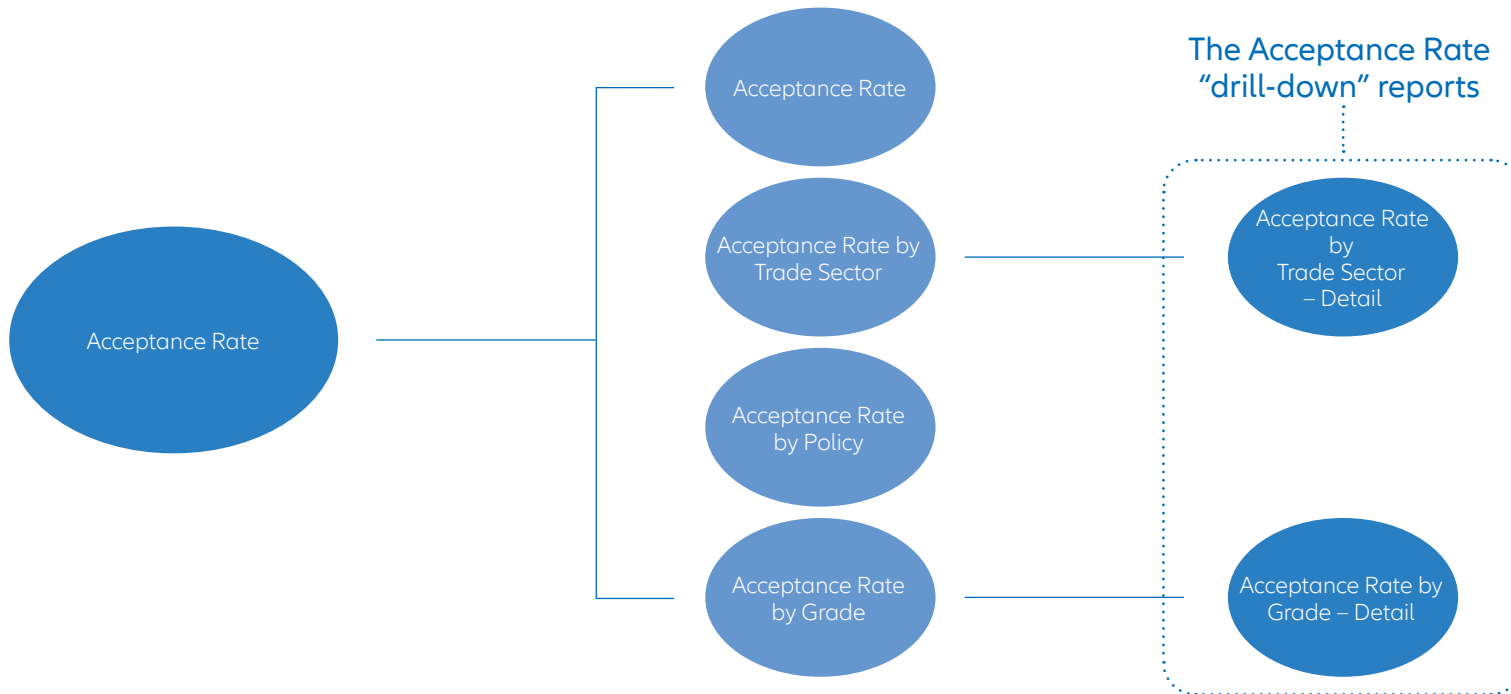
The Acceptance Rate "drill-down" reports

Acceptance Rate

Acceptance Rate

Acceptance Rate by Trade Sector

Acceptance Rate by Policy

Acceptance Rate by Grade

Acceptance Rate by Trade Sector – Detail

Acceptance Rate by Grade – Detail